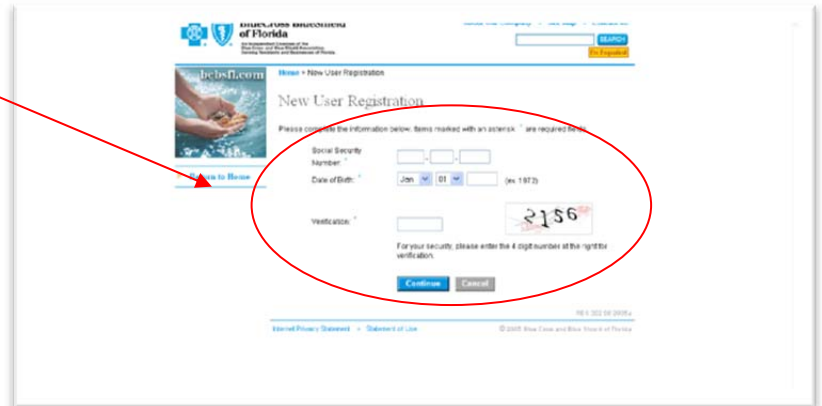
BlueCross BlueShield of Florida

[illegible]

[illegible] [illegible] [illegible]

SEARCH

En Español

bcbsfl.com

Return to Home

Home > New User Registration

New User Registration

Please complete the information below. Items marked with an asterisk * are required fields.

Social Security Number: *

Date of Birth: * Jan 01 (ex. 1973)

Verification: *

2156

For your security, please enter the 4 digit number at the right for verification.

Continue Cancel

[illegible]

Internet Privacy Statement • Statement of Use

© 2005 Blue Cross and Blue Shield of Florida